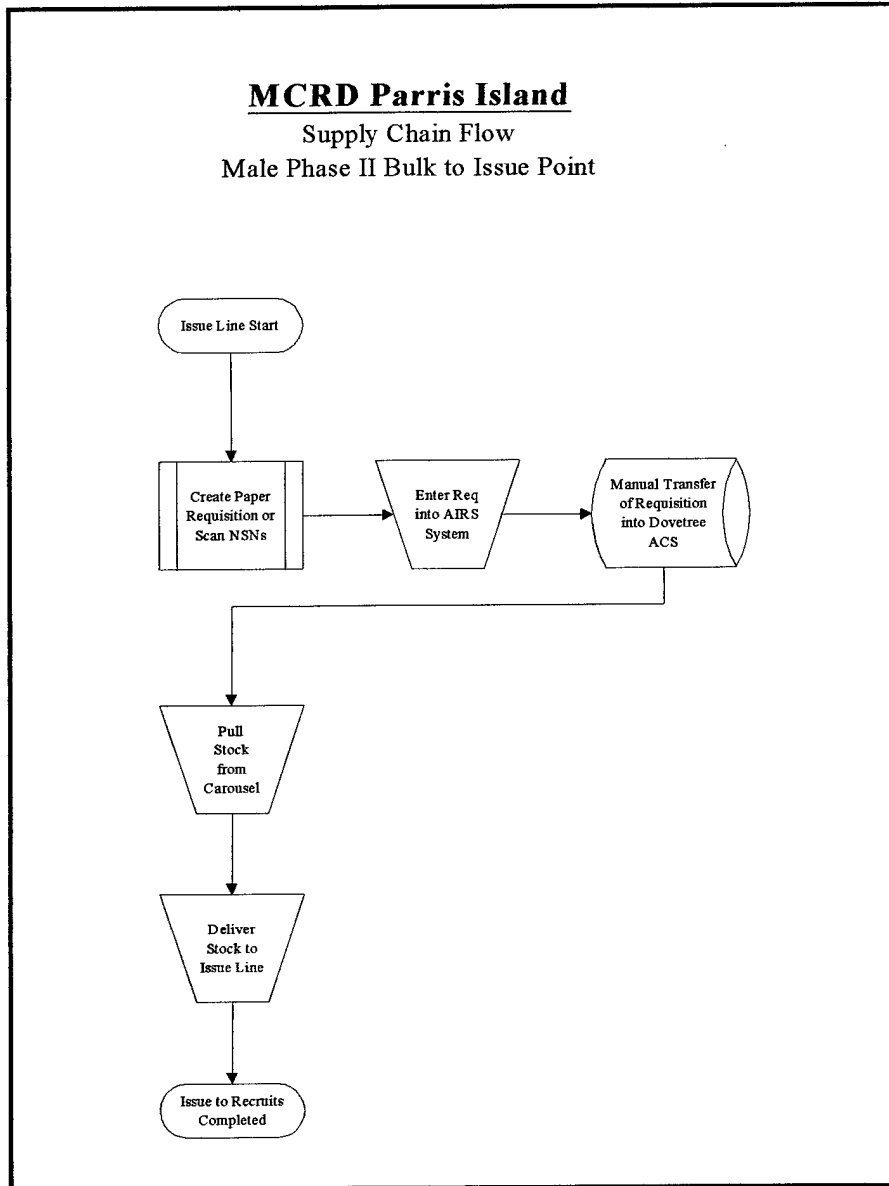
MCRD Parris Island
Supply Chain Flow
Male Phase II Bulk to Issue Point

Issue Line Start

Create Paper Requisition or Scan NSNs

Enter Req into AIRS System

Manual Transfer of Requisition into Dovetree ACS

Pull Stock from Carousel

Deliver Stock to Issue Line

Issue to Recruits Completed